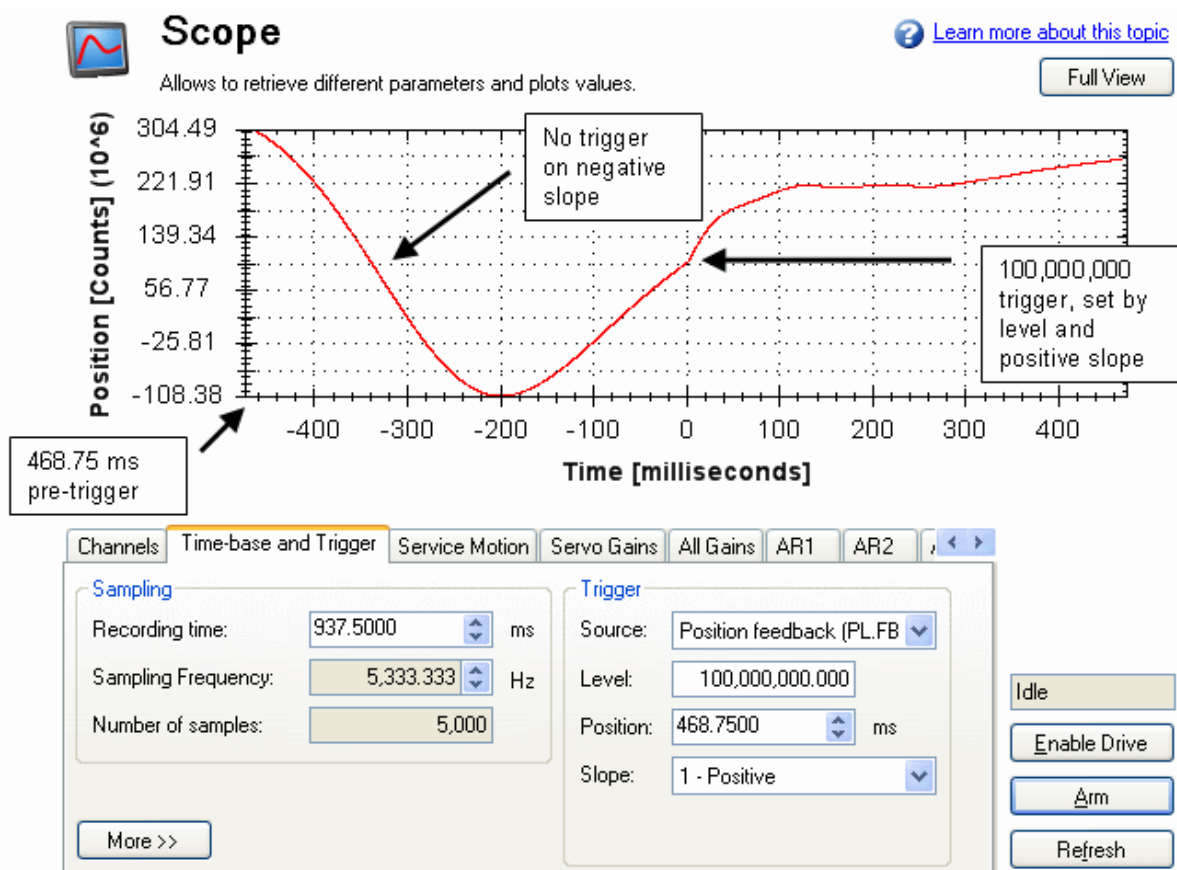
Scope

Allows to retrieve different parameters and plots values.

Learn more about this topic

Full View

Position [Counts] (10^6)

304.49
221.91
139.34
56.77
-25.81
-108.38

-400 -300 -200 -100 0 100 200 300 400

Time [milliseconds]

No trigger on negative slope

100,000,000 trigger, set by level and positive slope

468.75 ms pre-trigger

Channels | Time-base and Trigger | Service Motion | Servo Gains | All Gains | AR1 | AR2 | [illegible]

Sampling

Recording time: 937.5000 ms

Sampling Frequency: 5,333.333 Hz

Number of samples: 5,000

Trigger

Source: Position feedback (PL.FB

Level: 100,000,000.000

Position: 468.7500 ms

Slope: 1 - Positive

More >>

Idle

Enable Drive

Arm

Refresh